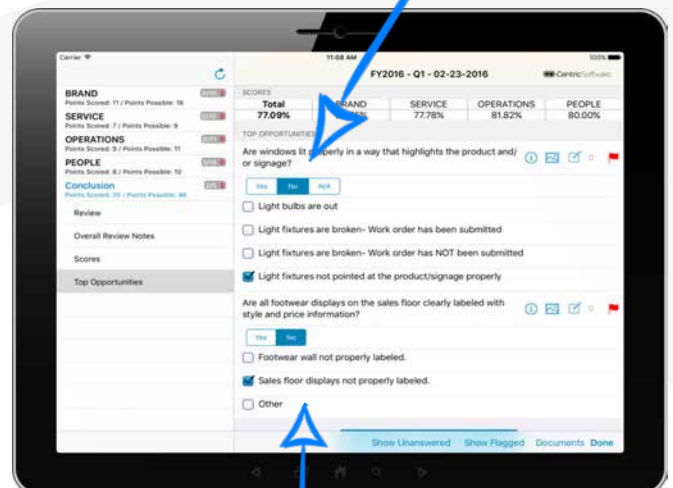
Carrier
11:08 AM
100%

FY2016 - Q1 - 02-23-2016
Centric Software

BRAND
Points Scored: 11 / Points Possible: 16
SERVICE
Points Scored: 7 / Points Possible: 9
OPERATIONS
Points Scored: 9 / Points Possible: 11
PEOPLE
Points Scored: 8 / Points Possible: 10
Conclusion
Points Scored: 35 / Points Possible: 46
Review
Overall Review Notes
Scores
Top Opportunities

SCORES

| Total | BRAND | SERVICE | OPERATIONS | PEOPLE |
|---|---|---|---|---|
| 77.09% | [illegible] | 77.78% | 81.82% | 80.00% |

TOP OPPORTUNITIES

Are windows lit properly in a way that highlights the product and/or signage?

Yes No N/A

Light bulbs are out

Light fixtures are broken- Work order has been submitted

Light fixtures are broken- Work order has NOT been submitted

Light fixtures not pointed at the product/signage properly

Are all footwear displays on the sales floor clearly labeled with style and price information?

Yes No

Footwear wall not properly labeled.

Sales floor displays not properly labeled.

Other

Show Unanswered Show Flagged Documents Done